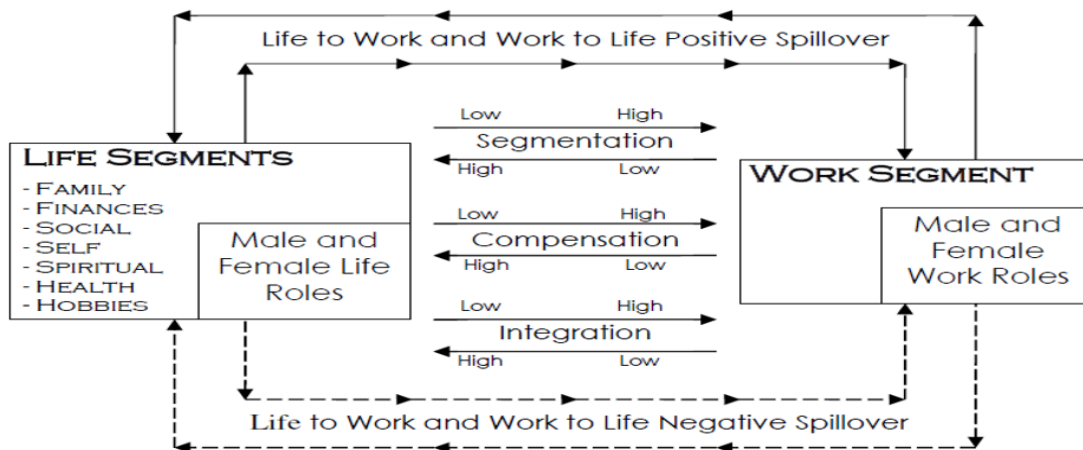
Life to Work and Work to Life Positive Spillover

Life Segments
- Family
- Finances
- Social
- Self
- Spiritual
- Health
- Hobbies

Male and Female Life Roles

Low High
Segmentation
High Low

Low High
Compensation
High Low

Low High
Integration
High Low

Work Segment

Male and Female Work Roles

Life to Work and Work to Life Negative Spillover